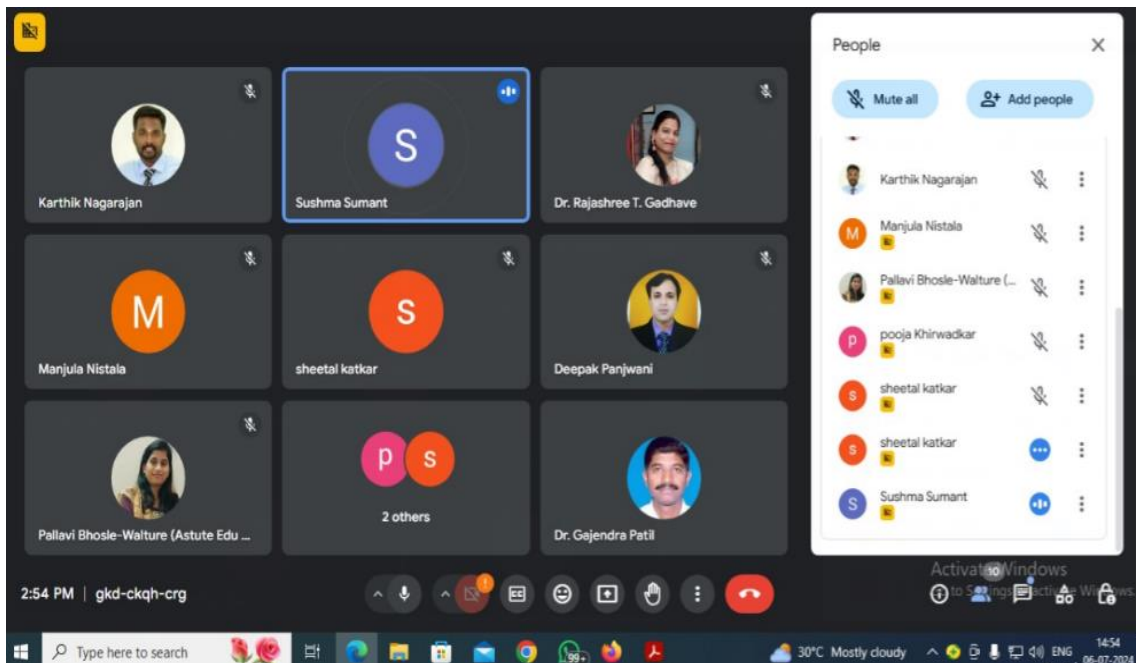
S

Karthik Nagarajan

Sushma Sumant

Dr. Rajashree T. Gadhave

M

Manjula Nistala

S

sheetal katkar

Deepak Panjwani

Pallavi Bhosle-Walture (Astute Edu ...

p s

2 others

Dr. Gajendra Patil

2:54 PM | gkd-ckqh-crg

People

Mute all

Add people

Karthik Nagarajan

M Manjula Nistala

Pallavi Bhosle-Walture (...

p pooja Khirwadkar

s sheetal katkar

s sheetal katkar

S Sushma Sumant

Activate Windows
Go to Settings to activate Windows.

10

Type here to search

99+

30°C Mostly cloudy

ENG

14:54
06-07-2024